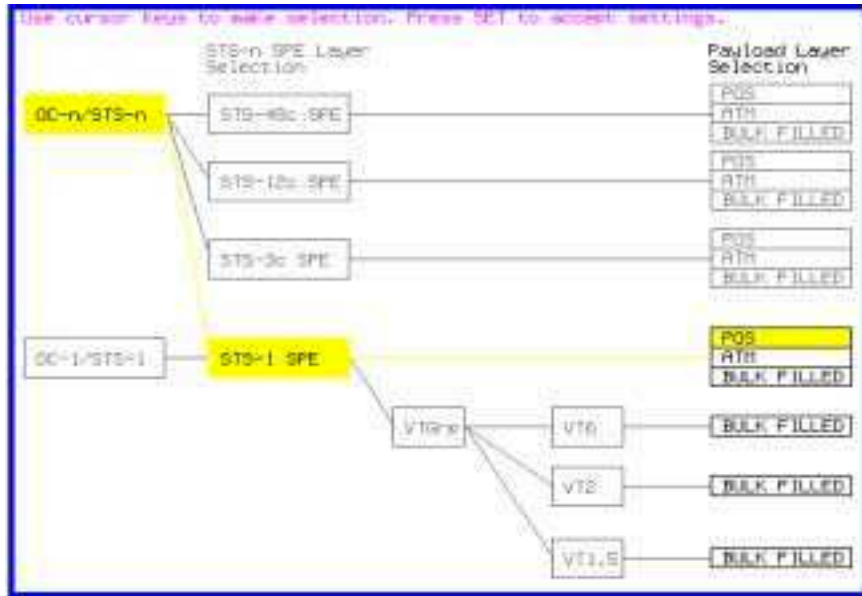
Use cursor keys to make selection. Press SET to accept settings.

STS-n SPE Layer Selection

Payload Layer Selection

OC-n/STS-n

STS-48c SPE

POS
ATM
BULK FILLED

STS-12c SPE

POS
ATM
BULK FILLED

STS-3c SPE

POS
ATM
BULK FILLED

OC-1/STS-1

STS-1 SPE

POS
ATM
BULK FILLED

VTGrp

VT6

BULK FILLED

VT2

BULK FILLED

VT1.5

BULK FILLED